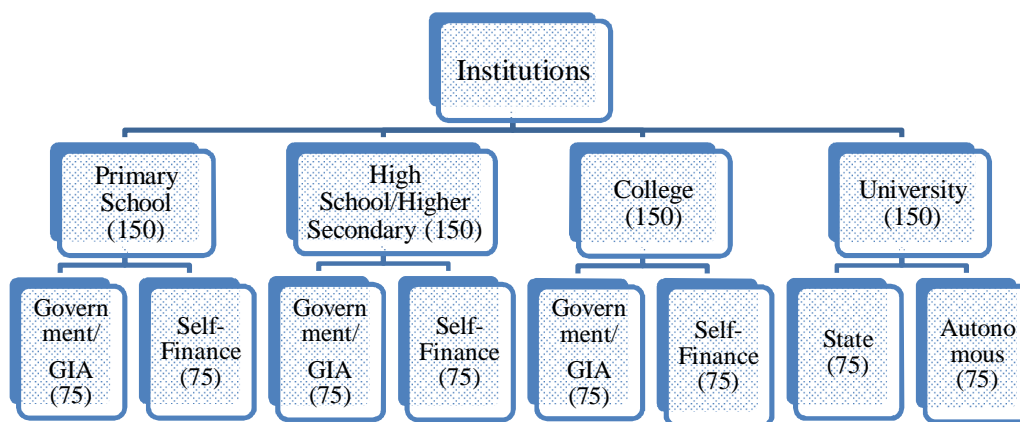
Institutions

Primary School (150)

Government/ GIA (75)

Self-Finance (75)

High School/Higher Secondary (150)

Government/ GIA (75)

Self-Finance (75)

College (150)

Government/ GIA (75)

Self-Finance (75)

University (150)

State (75)

Autonomous (75)